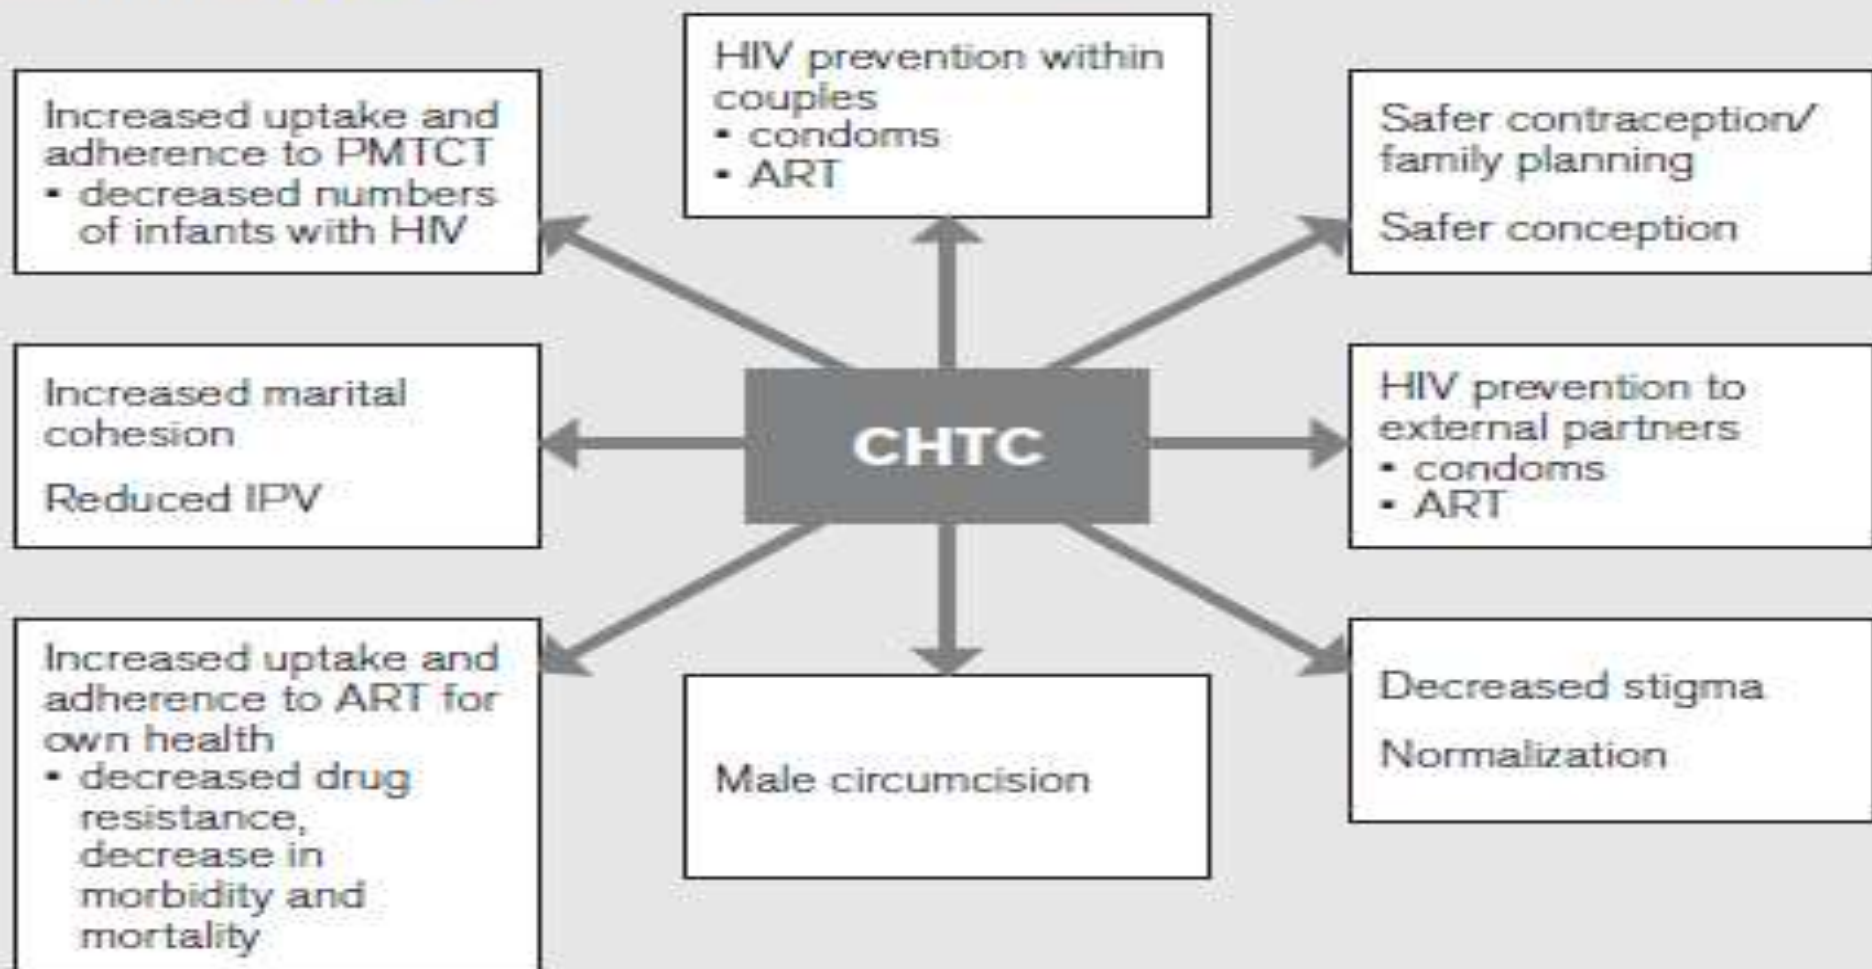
Increased uptake and adherence to PMTCT
• decreased numbers of infants with HIV

HIV prevention within couples
• condoms
• ART

Safer contraception/ family planning

Safer conception

Increased marital cohesion

Reduced IPV

CHTC

HIV prevention to external partners
• condoms
• ART

Increased uptake and adherence to ART for own health
• decreased drug resistance, decrease in morbidity and mortality

Male circumcision

Decreased stigma

Normalization